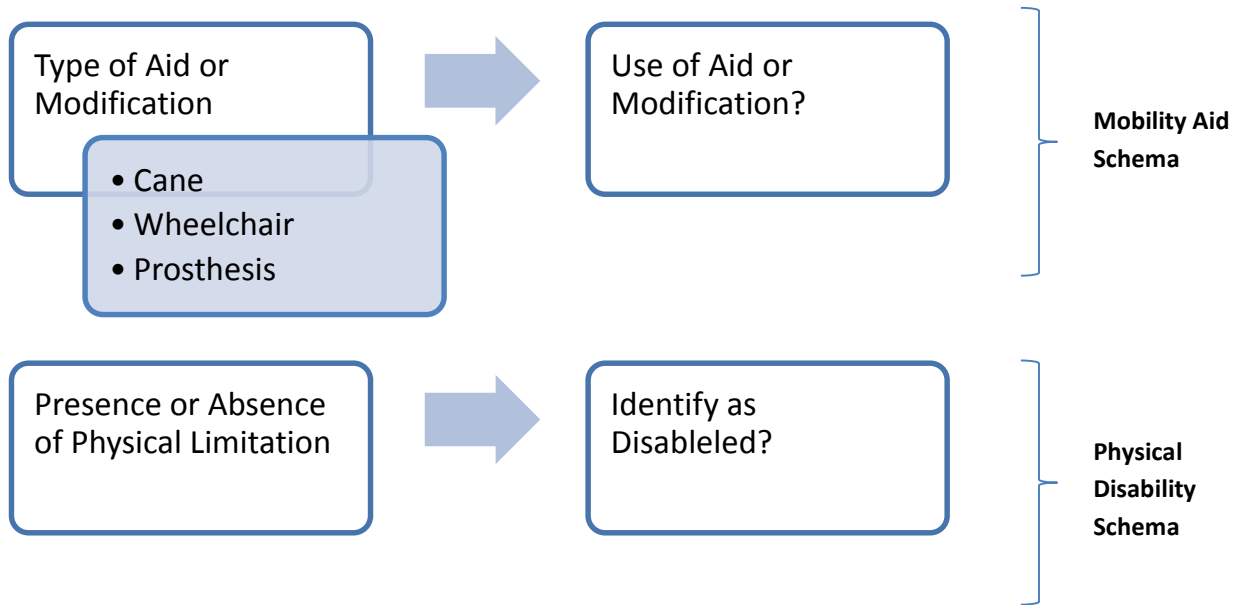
Type of Aid or Modification

• Cane
• Wheelchair
• Prosthesis

Use of Aid or Modification?

Mobility Aid Schema

Presence or Absence of Physical Limitation

Identify as Disableled?

Physical Disability Schema